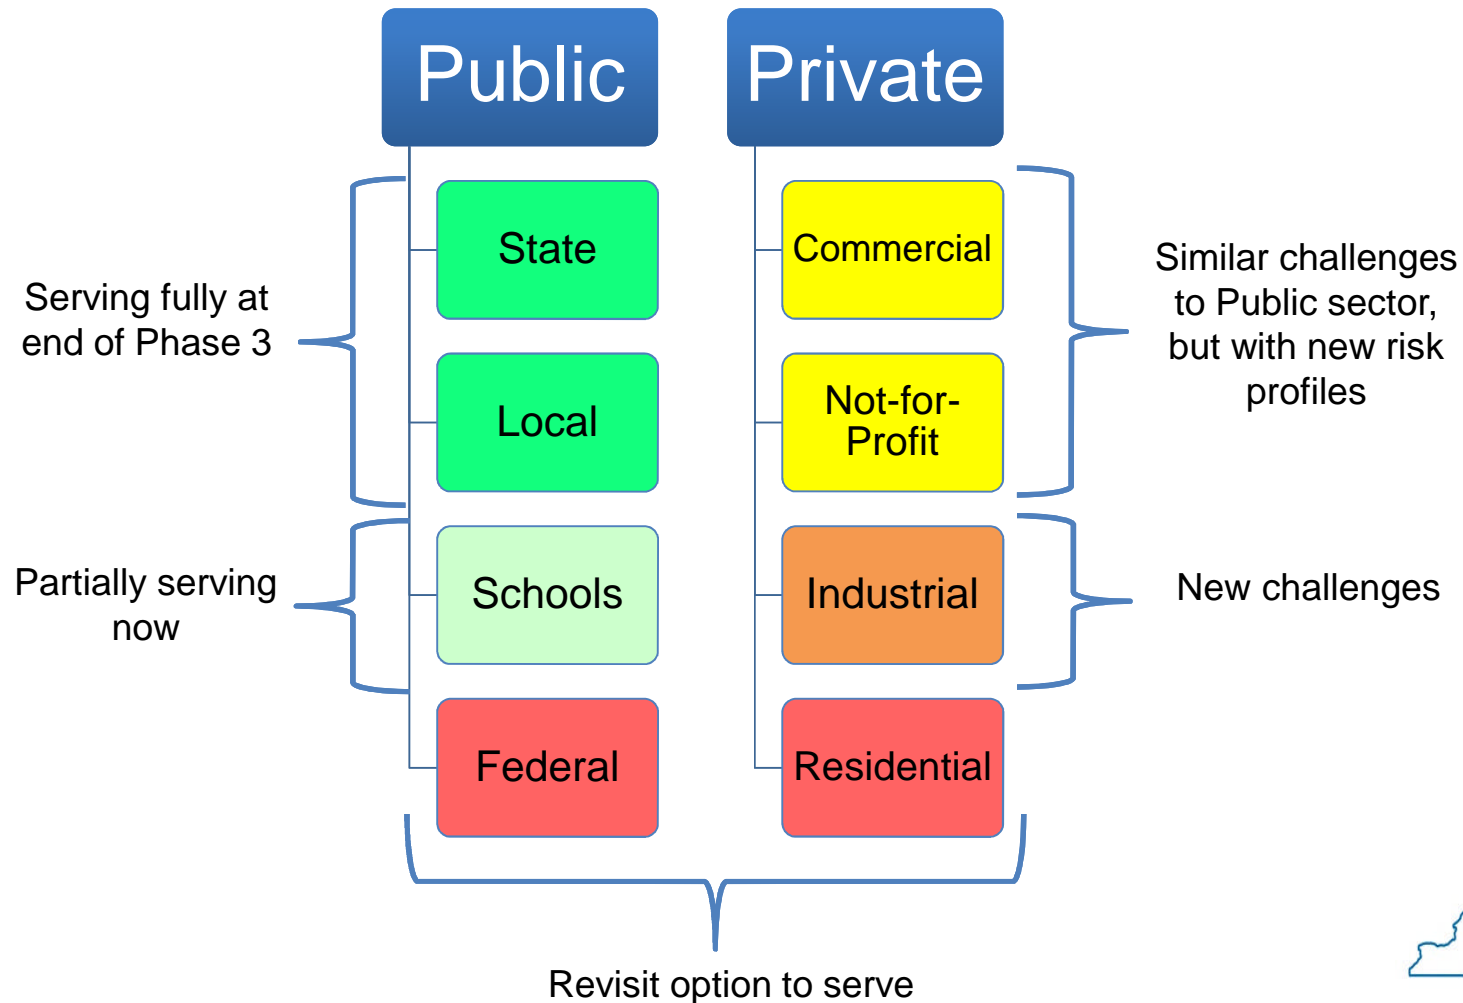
Public

State

Local

Schools

Federal

Private

Commercial

Not-for-Profit

Industrial

Residential

Serving fully at end of Phase 3

Partially serving now

Similar challenges to Public sector, but with new risk profiles

New challenges

Revisit option to serve